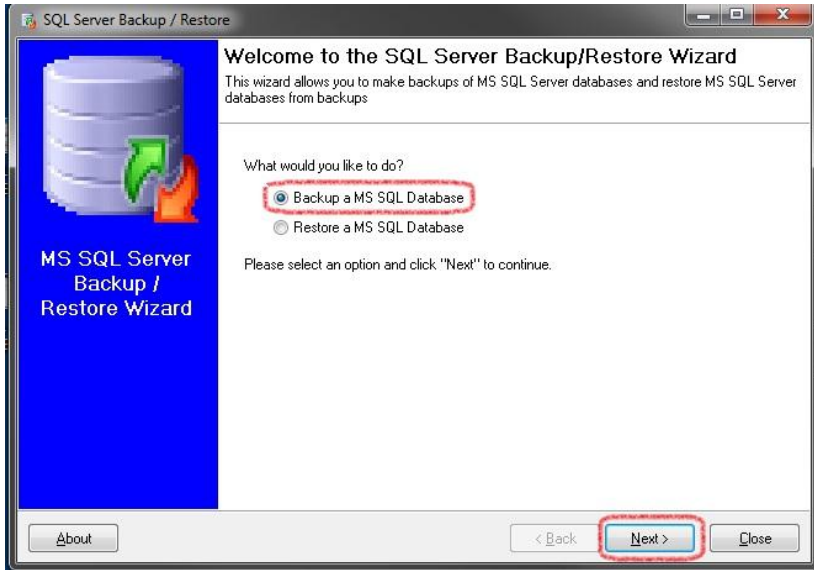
SQL Server Backup / Restore

Welcome to the SQL Server Backup/Restore Wizard

This wizard allows you to make backups of MS SQL Server databases and restore MS SQL Server databases from backups

MS SQL Server Backup / Restore Wizard

What would you like to do?

Backup a MS SQL Database

Restore a MS SQL Database

Please select an option and click "Next" to continue.

About

< Back

Next >

Close